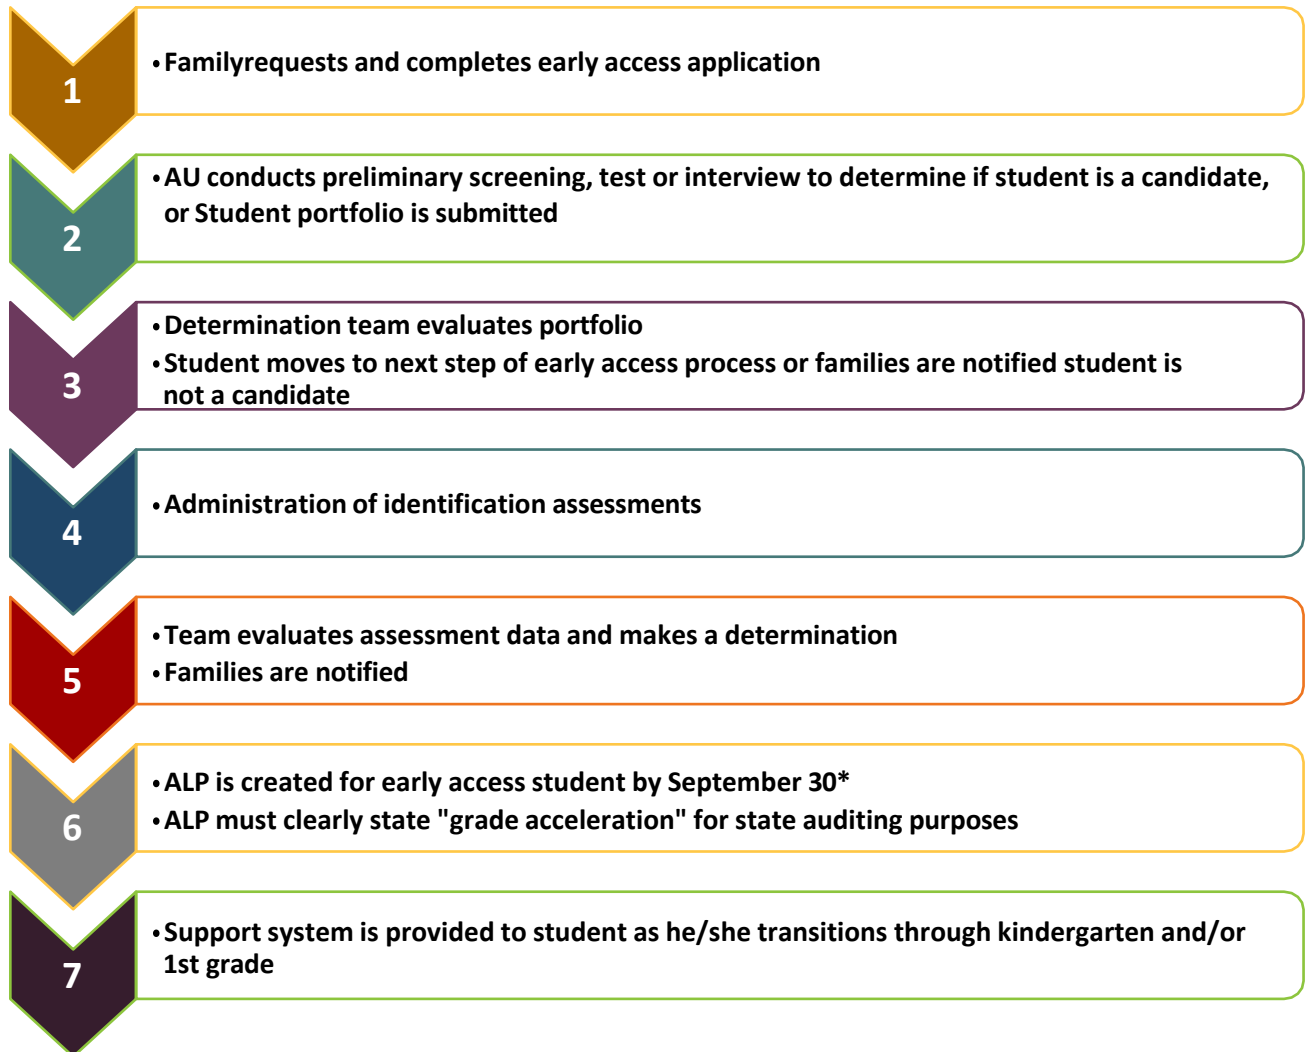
1

• Familyrequests and completes early access application

2

• AU conducts preliminary screening, test or interview to determine if student is a candidate, or Student portfolio is submitted

3

• Determination team evaluates portfolio
• Student moves to next step of early access process or families are notified student is not a candidate

4

• Administration of identification assessments

5

• Team evaluates assessment data and makes a determination
• Families are notified

6

• ALP is created for early access student by September 30*
• ALP must clearly state "grade acceleration" for state auditing purposes

7

• Support system is provided to student as he/she transitions through kindergarten and/or 1st grade